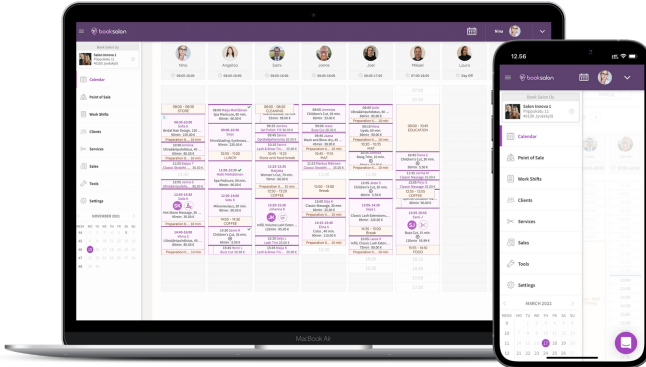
booksalon

Nina

Book Salon Oy

Salon Innova 1

Calendar

Point of Sale

Work Shifts

Clients

Services

Sales

Tools

Settings

NOVEMBER 2022

Nina

Angelica

Sami

Jonna

Joel

Mikael

Laura

STORE

CLEANING

EDUCATION

LUNCH

COFFEE

Break

FOOD

Day Off

MacBook Air

12:56

booksalon

Nina

Book Salon Oy

Salon Innova 1

Calendar

Point of Sale

Work Shifts

Clients

Services

Sales

Tools

Settings

MARCH 2023

MO TU WE TH FR SA SU